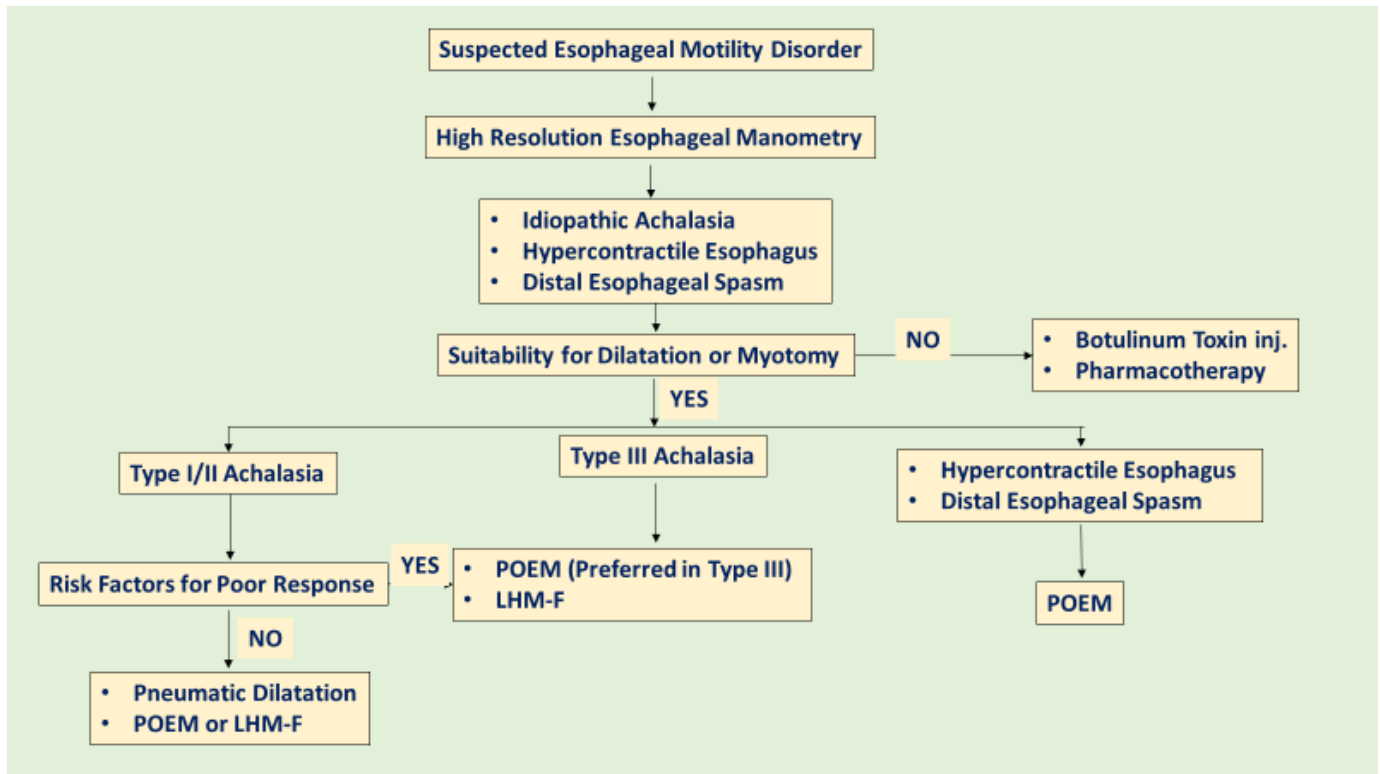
Suspected Esophageal Motility Disorder

High Resolution Esophageal Manometry

- Idiopathic Achalasia
- Hypercontractile Esophagus
- Distal Esophageal Spasm

Suitability for Dilatation or Myotomy

NO

- Botulinum Toxin inj.
- Pharmacotherapy

YES

Type I/II Achalasia

Type III Achalasia

- Hypercontractile Esophagus
- Distal Esophageal Spasm

Risk Factors for Poor Response

YES

- POEM (Preferred in Type III)
- LHM-F

POEM

NO

- Pneumatic Dilatation
- POEM or LHM-F